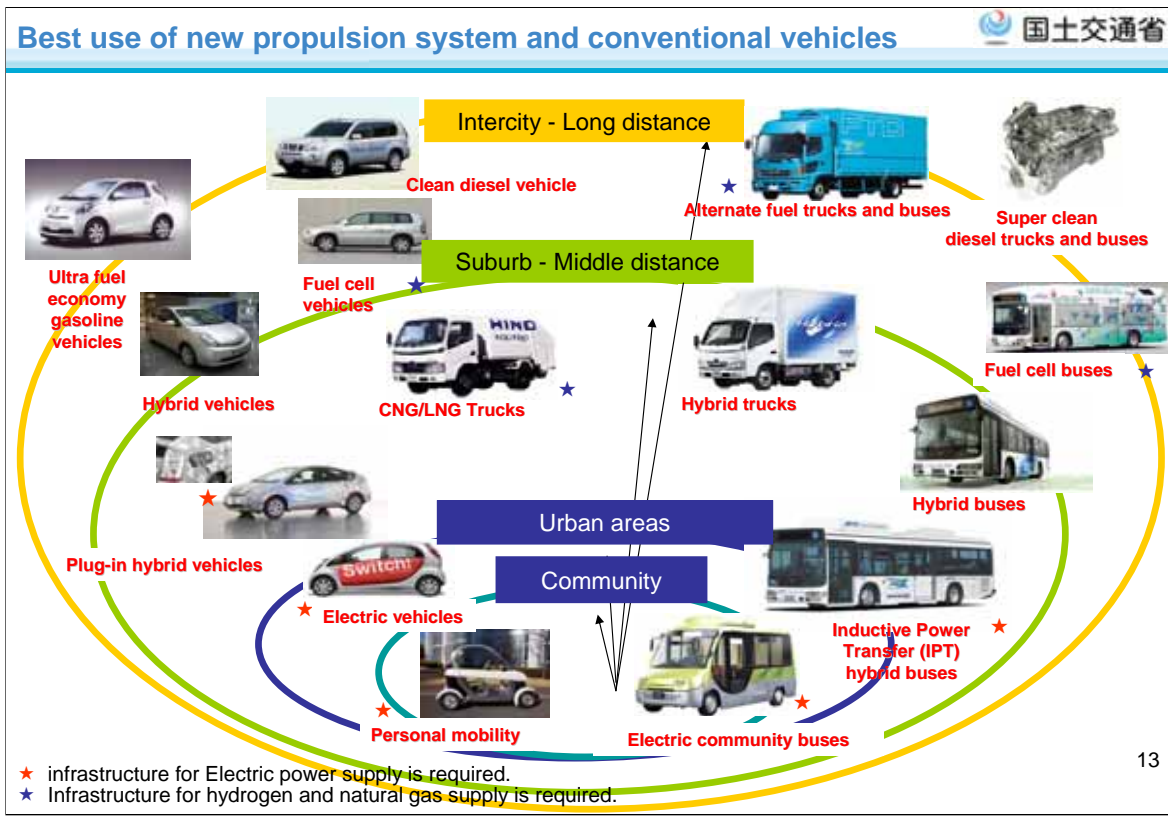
Best use of new propulsion system and conventional vehicles

国土交通省

Intercity - Long distance

Clean diesel vehicle

Alternate fuel trucks and buses

Super clean diesel trucks and buses

Ultra fuel economy gasoline vehicles

Fuel cell vehicles

Suburb - Middle distance

HINO

Fuel cell buses

Hybrid vehicles

CNG/LNG Trucks

Hybrid trucks

Hybrid buses

Plug-in hybrid vehicles

Urban areas

Switch!

Community

Electric vehicles

Inductive Power Transfer (IPT) hybrid buses

Personal mobility

Electric community buses

13

★ infrastructure for Electric power supply is required.
★ Infrastructure for hydrogen and natural gas supply is required.